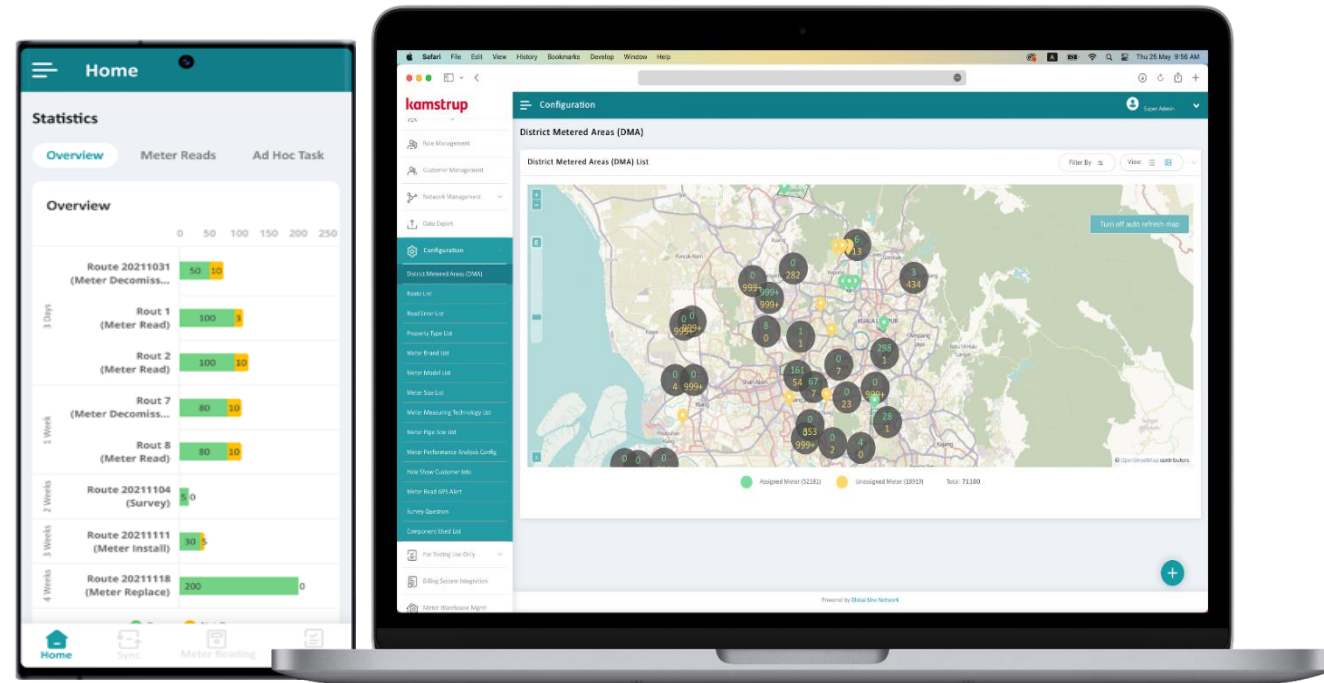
Home

Statistics

Overview Meter Reads Ad Hoc Task

Overview

0 50 100 150 200 250

3 Days

Route 20211031 (Meter Decomiss... 50 10

Rout 1 (Meter Read) 100 3

Rout 2 (Meter Read) 100 10

1 Week

Route 7 (Meter Decomiss... 80 10

Route 8 (Meter Read) 80 10

2 Weeks

Route 20211104 (Survey) 5 0

3 Weeks

Route 20211111 (Meter Install) 30 5

4 Weeks

Route 20211118 (Meter Replace) 200 0

Home Sync Meter Reading

Safari File Edit View History Bookmarks Develop Window Help

Thu 25 May 9:56 AM

kamstrup

Configuration

Super Admin

Role Management
Customer Management
Network Management
Data Export
Configuration
District Metered Areas (DMA)
Route List
Read Order List
Property Type List
Meter Brand List
Meter Model List
Meter Size List
Meter Measuring Technology List
Meter Pipe Size List
Meter Performance Analysis Config
Hide Show Customer Info
Meter Read GPS Alert
Survey Question
Component Used List
For Testing Use Only
Billing System Integration
Meter Warehouse Mgmt

District Metered Areas (DMA)

District Metered Areas (DMA) List

Filter By

View

Turn off auto refresh map

0 999+ 999+
0 282
6 13
3 434
0 999+
8 0
1 1
298 1
0 7
161 54
67 7
0 4
0 999+
0 23
0 999+
28 1
0 353
999+
0 2
4 0
0 0

© OpenStreetMap contributors.

Assigned Meter (52181) Unassigned Meter (18919) Total: 71100

Powered by Global Line Network